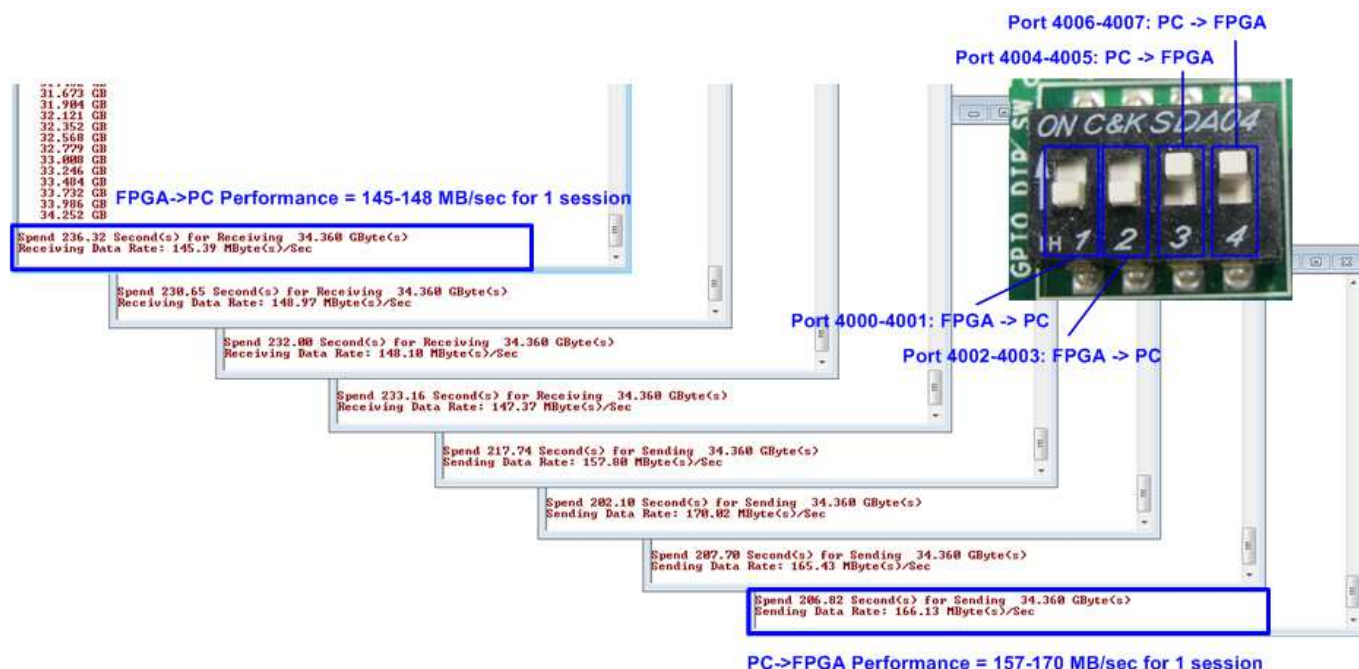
Port 4006-4007: PC -> FPGA

Port 4004-4005: PC -> FPGA

31.673 GB
31.904 GB
32.121 GB
32.352 GB
32.568 GB
32.779 GB
33.008 GB
33.246 GB
33.484 GB
33.732 GB
33.986 GB
34.252 GB

FPGA->PC Performance = 145-148 MB/sec for 1 session

Spend 236.32 Second(s) for Receiving 34.360 GByte(s)
Receiving Data Rate: 145.39 MByte(s)/Sec

Spend 230.65 Second(s) for Receiving 34.360 GByte(s)
Receiving Data Rate: 148.97 MByte(s)/Sec

Spend 232.00 Second(s) for Receiving 34.360 GByte(s)
Receiving Data Rate: 148.10 MByte(s)/Sec

Spend 233.16 Second(s) for Receiving 34.360 GByte(s)
Receiving Data Rate: 147.37 MByte(s)/Sec

Spend 217.74 Second(s) for Sending 34.360 GByte(s)
Sending Data Rate: 157.80 MByte(s)/Sec

Spend 202.10 Second(s) for Sending 34.360 GByte(s)
Sending Data Rate: 170.02 MByte(s)/Sec

Spend 207.70 Second(s) for Sending 34.360 GByte(s)
Sending Data Rate: 165.43 MByte(s)/Sec

Spend 206.82 Second(s) for Sending 34.360 GByte(s)
Sending Data Rate: 166.13 MByte(s)/Sec

ON C&K SDA04
1 2 3 4
GPIO DIP SW

Port 4000-4001: FPGA -> PC

Port 4002-4003: FPGA -> PC

PC->FPGA Performance = 157-170 MB/sec for 1 session